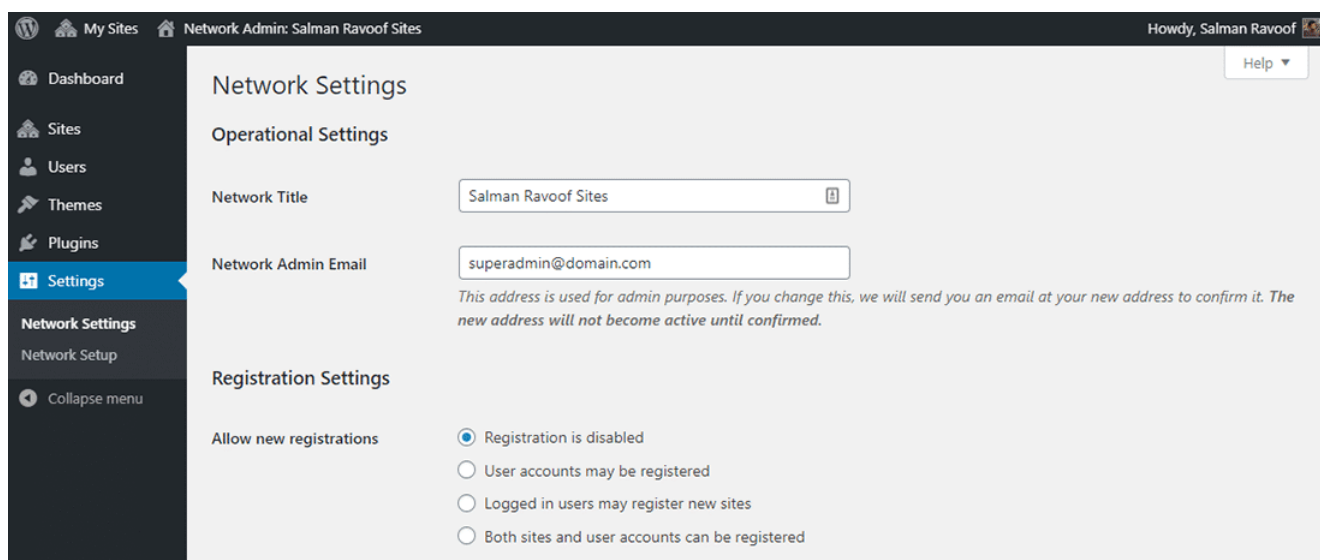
My Sites Network Admin: Salman Ravoof Sites Howdy, Salman Ravoof

Dashboard
Sites
Users
Themes
Plugins
Settings
Network Settings
Network Setup
Collapse menu

Help ▼

Network Settings

Operational Settings

Network Title
Salman Ravoof Sites

Network Admin Email
superadmin@domain.com
This address is used for admin purposes. If you change this, we will send you an email at your new address to confirm it. **The new address will not become active until confirmed.**

Registration Settings

Allow new registrations
Registration is disabled
User accounts may be registered
Logged in users may register new sites
Both sites and user accounts can be registered